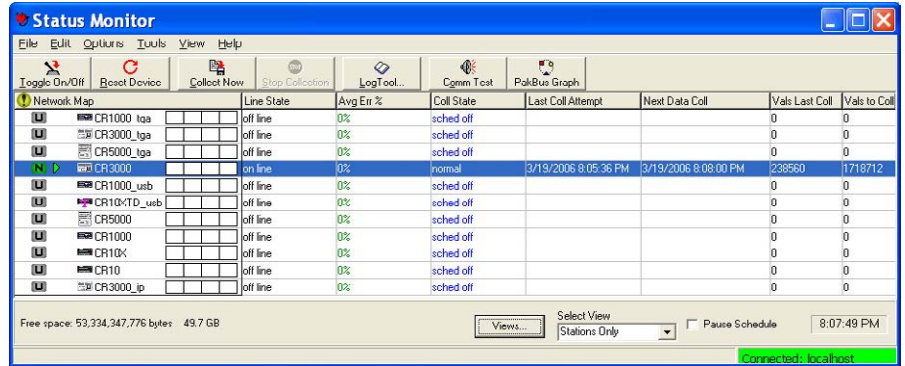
Status Monitor

File Edit Options Tools View Help

Toggle On/Off | Reset Device | Collect Now | Stop Collection | LogTool... | Comm Test | PakBus Graph

| Network Map | Line State | Avg Err % | Coll State | Last Coll Attempt | Next Data Coll | Vals Last Coll | Vals to Coll |
|---|---|---|---|---|---|---|---|
| U CR1000_tga | off line | 0% | sched off | | | 0 | 0 |
| U CR3000_tga | off line | 0% | sched off | | | 0 | 0 |
| U CR5000_tga | off line | 0% | sched off | | | 0 | 0 |
| N CR3000 | on line | 0% | normal | 3/19/2006 8:05:36 PM | 3/19/2006 8:08:00 PM | 238560 | 1718712 |
| U CR1000_usb | off line | 0% | sched off | | | 0 | 0 |
| U CR10XTD_usb | off line | 0% | sched off | | | 0 | 0 |
| U CR5000 | off line | 0% | sched off | | | 0 | 0 |
| U CR1000 | off line | 0% | sched off | | | 0 | 0 |
| U CR10X | off line | 0% | sched off | | | 0 | 0 |
| U CR10 | off line | 0% | sched off | | | 0 | 0 |
| U CR3000_ip | off line | 0% | sched off | | | 0 | 0 |

Free space: 53,334,347,776 bytes 49.7 GB

Views... | Select View | Stations Only | Pause Schedule | 8:07:49 PM

Connected: localhost